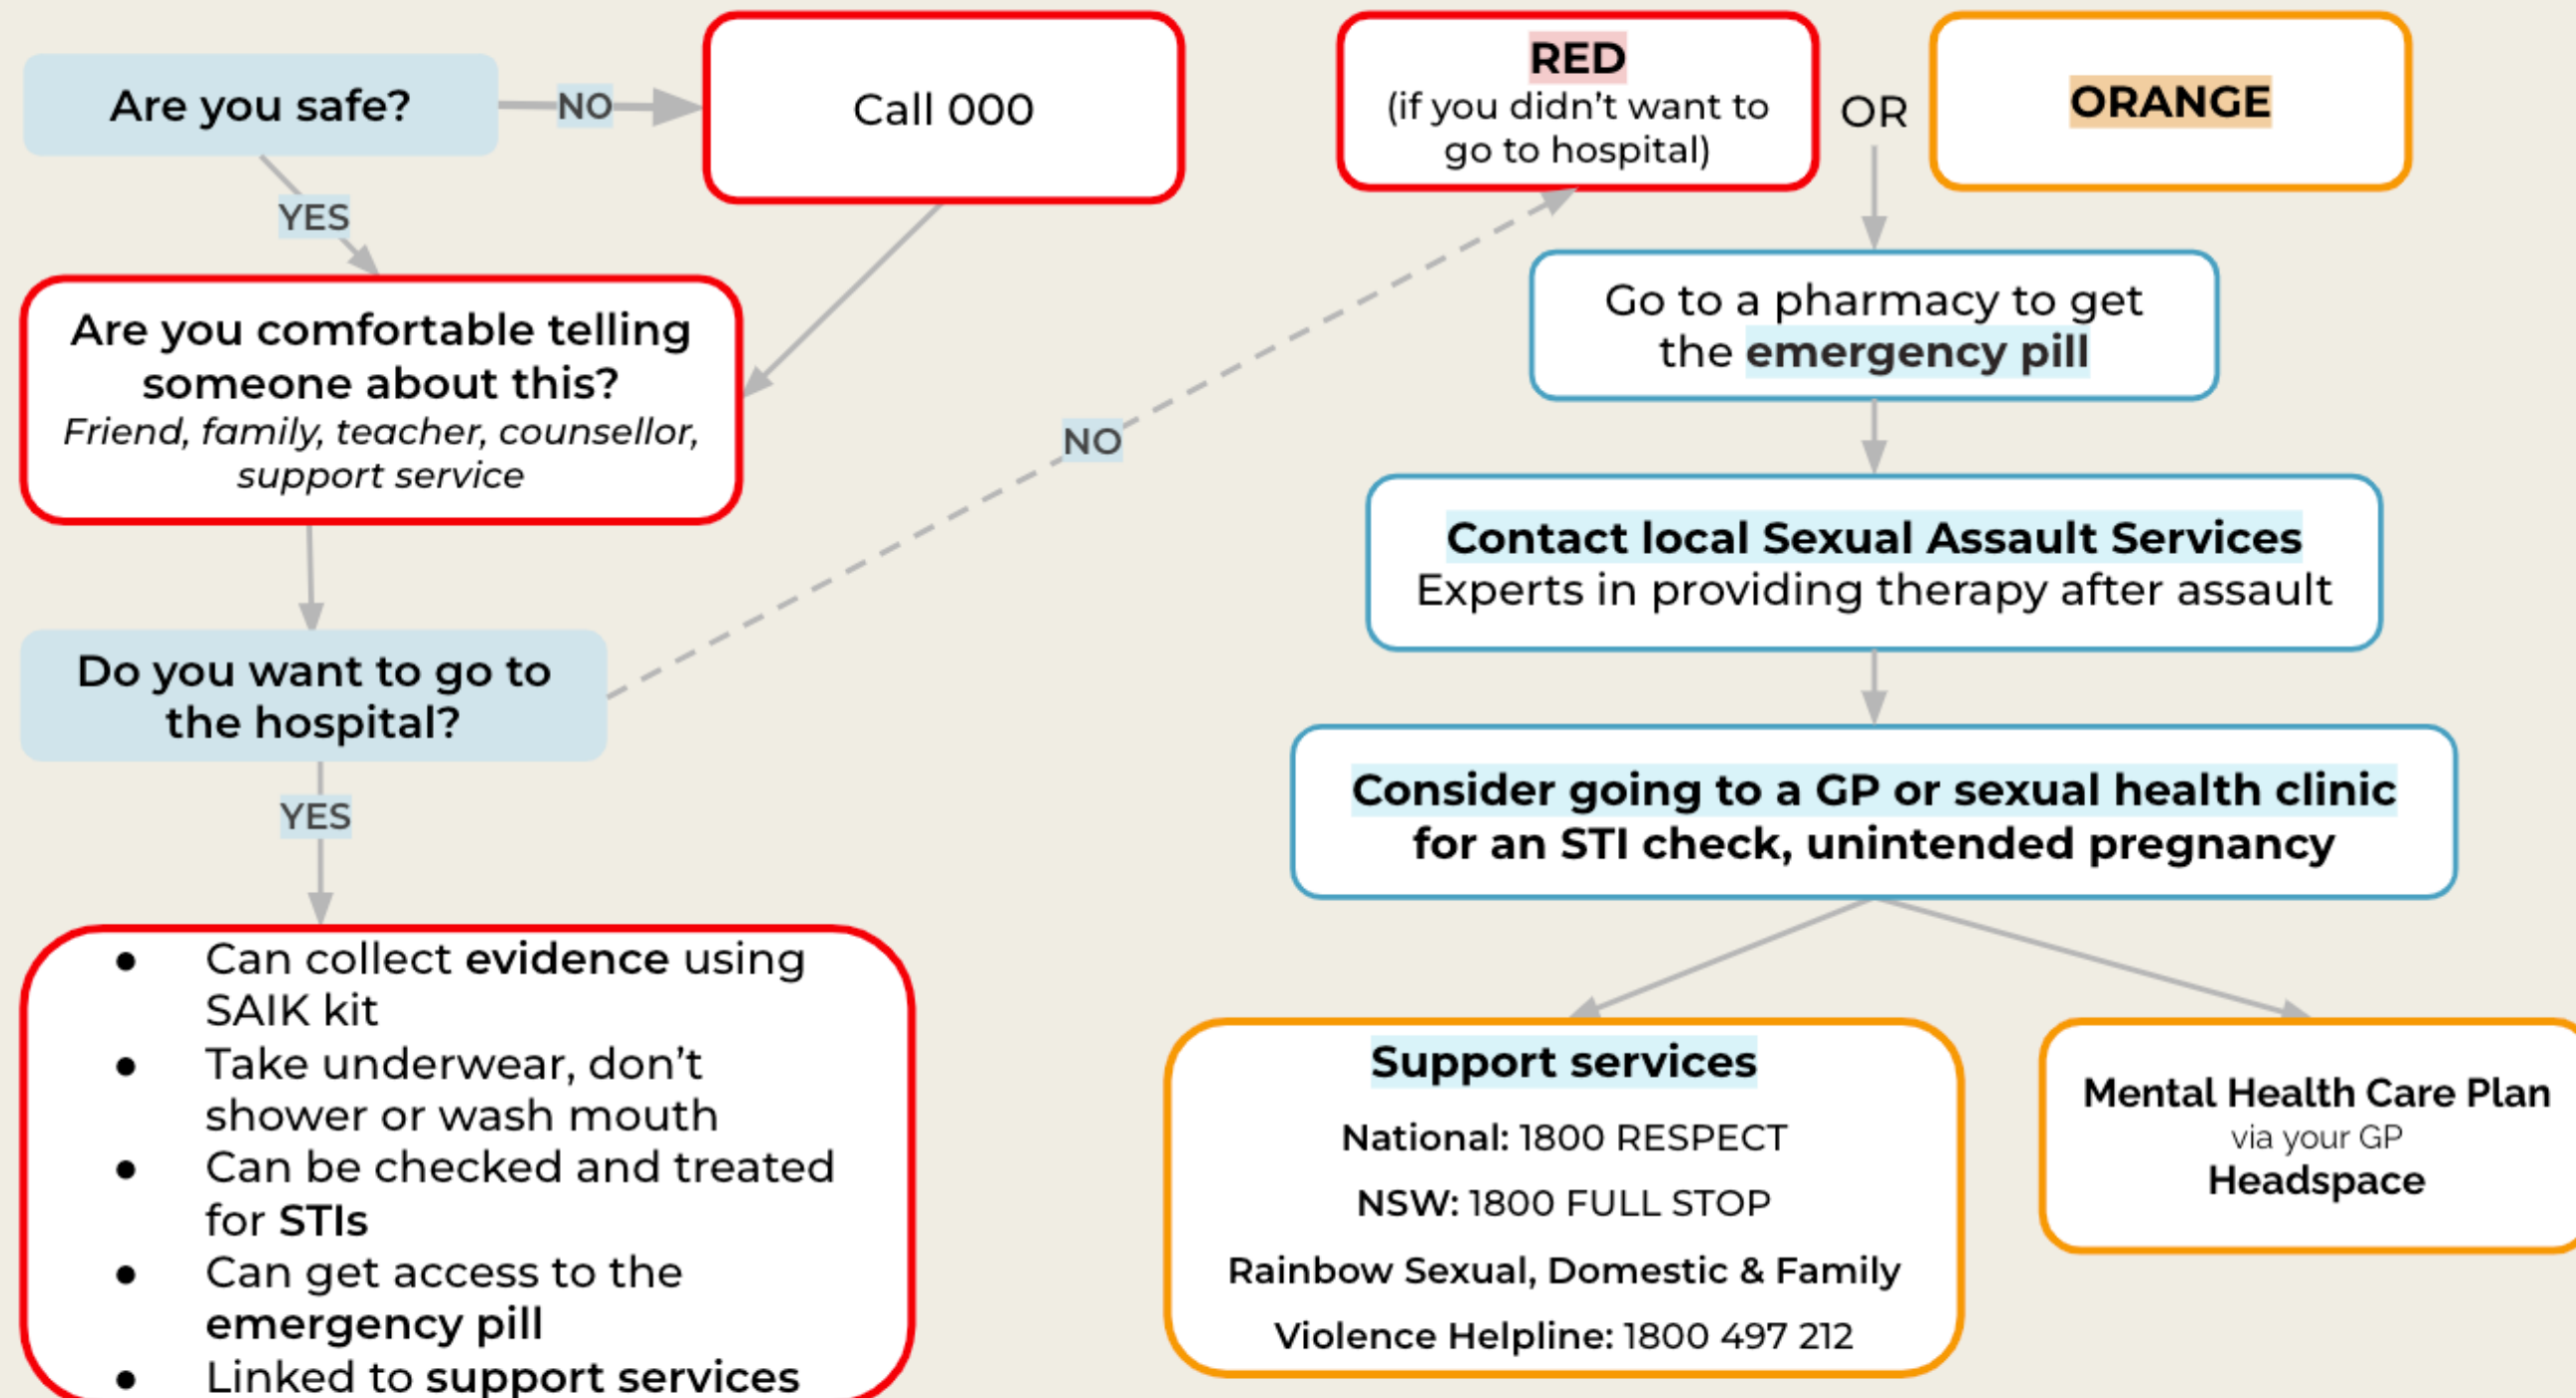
Are you safe?

NO

Call 000

YES

Are you comfortable telling someone about this?
*Friend, family, teacher, counsellor, support service*

Do you want to go to the hospital?

NO

YES

- Can collect **evidence** using SAIK kit
- Take underwear, don't shower or wash mouth
- Can be checked and treated for **STIs**
- Can get access to the **emergency pill**
- Linked to **support services**

**RED**
(if you didn't want to go to hospital)

OR

**ORANGE**

Go to a pharmacy to get the **emergency pill**

**Contact local Sexual Assault Services**
Experts in providing therapy after assault

**Consider going to a GP or sexual health clinic for an STI check, unintended pregnancy**

**Support services**

**National:** 1800 RESPECT

**NSW:** 1800 FULL STOP

**Rainbow Sexual, Domestic & Family Violence Helpline:** 1800 497 212

**Mental Health Care Plan**
via your GP
**Headspace**